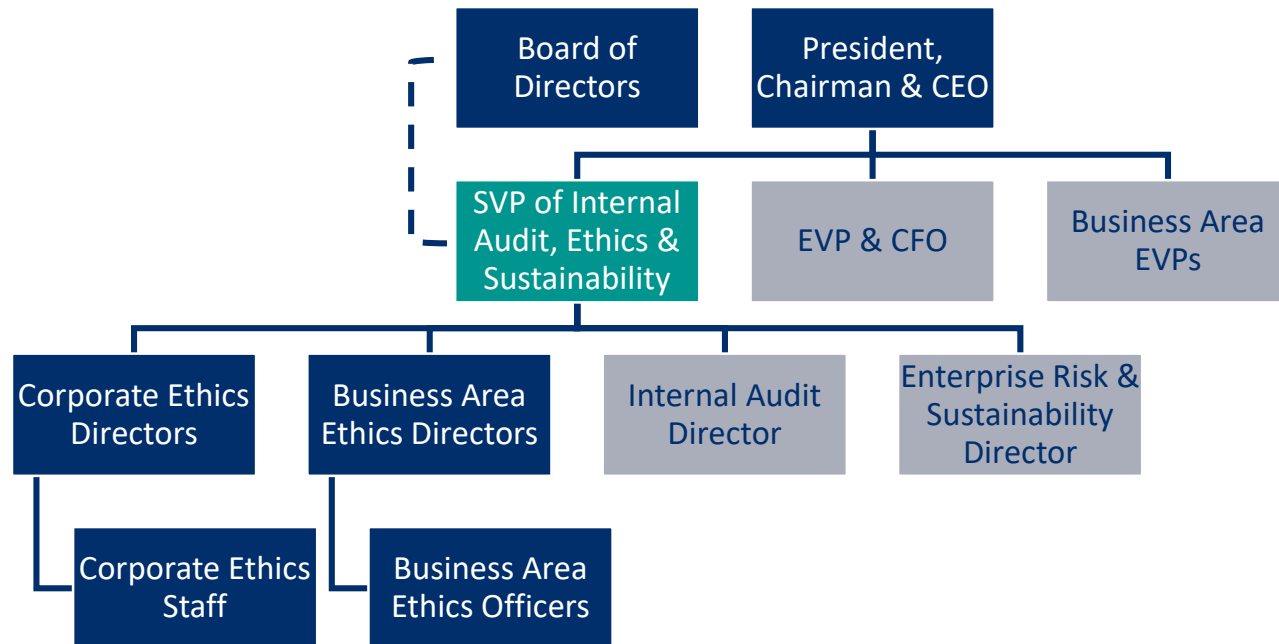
Board of Directors

President, Chairman & CEO

SVP of Internal Audit, Ethics & Sustainability

EVP & CFO

Business Area EVPs

Corporate Ethics Directors

Business Area Ethics Directors

Internal Audit Director

Enterprise Risk & Sustainability Director

Corporate Ethics Staff

Business Area Ethics Officers